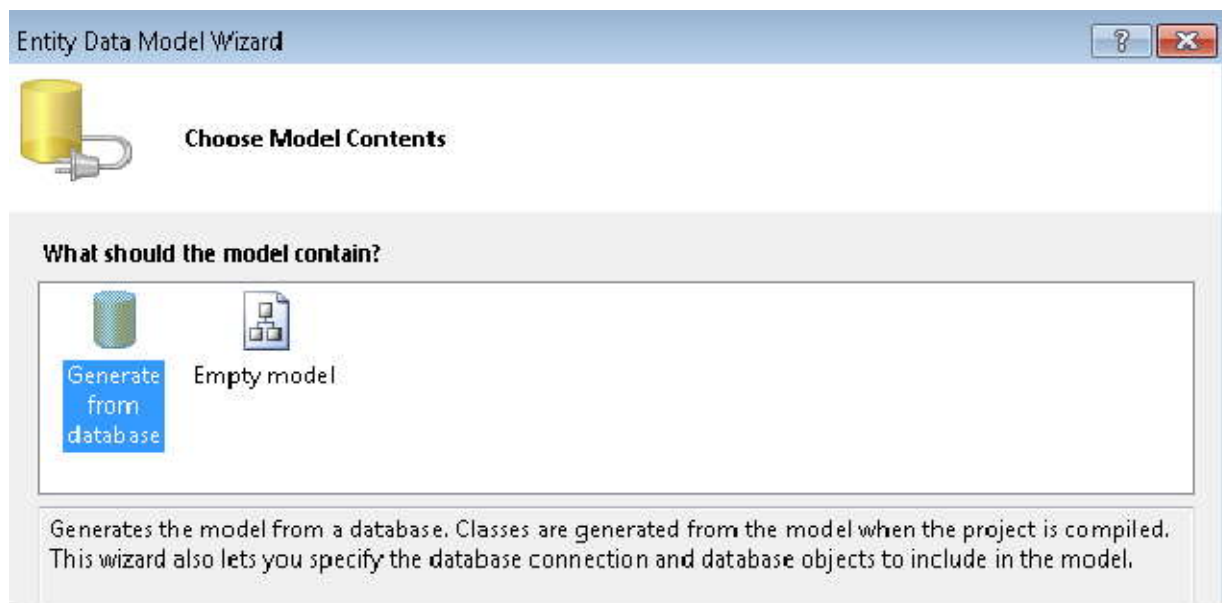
Entity Data Model Wizard

?

Choose Model Contents

What should the model contain?

Generate from database

Empty model

Generates the model from a database. Classes are generated from the model when the project is compiled. This wizard also lets you specify the database connection and database objects to include in the model.